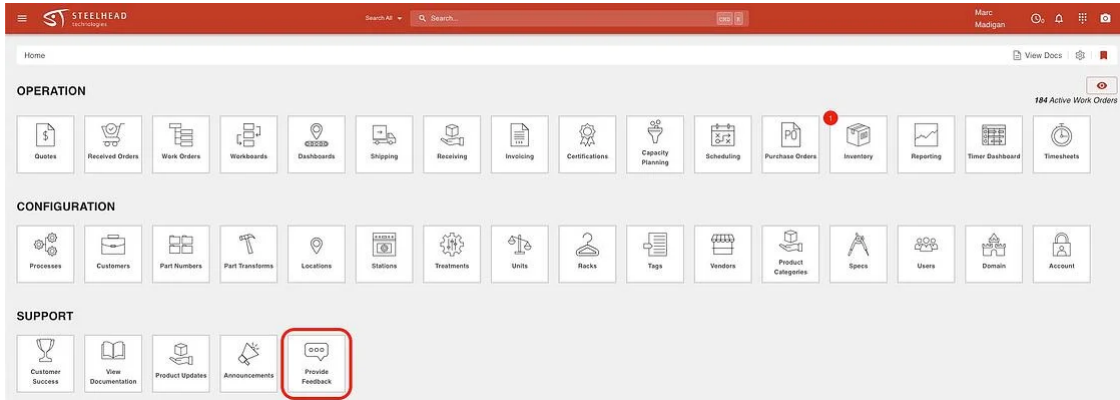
STEELHEAD technologies

Search All

Search...

CMD K

Marc Madigan

Home

View Docs

184 Active Work Orders

OPERATION

Quotes

Received Orders

Work Orders

Workboards

Dashboards

Shipping

Receiving

Invoicing

Certifications

Capacity Planning

Scheduling

Purchase Orders

1

Inventory

Reporting

Timer Dashboard

Timesheets

CONFIGURATION

Processes

Customers

Part Numbers

Part Transforms

Locations

Stations

Treatments

Units

Racks

Tags

Vendors

Product Categories

Specs

Users

Domain

Account

SUPPORT

Customer Success

View Documentation

Product Updates

Announcements

Provide Feedback